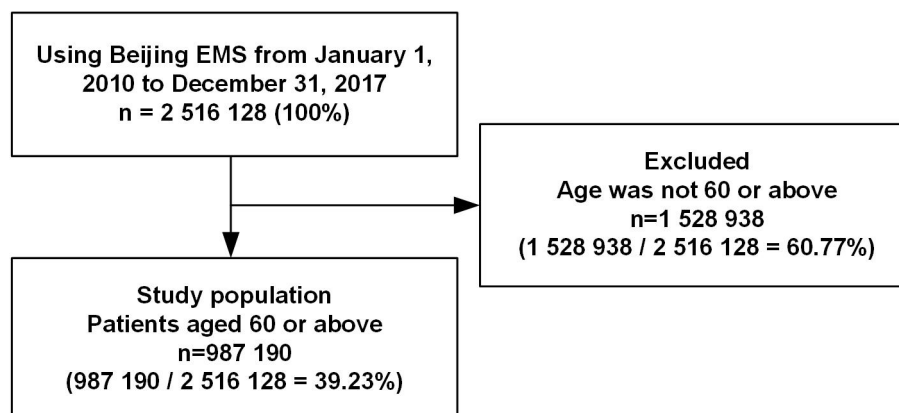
Using Beijing EMS from January 1, 2010 to December 31, 2017
n = 2 516 128 (100%)

Excluded
Age was not 60 or above
n=1 528 938
(1 528 938 / 2 516 128 = 60.77%)

Study population
Patients aged 60 or above
n=987 190
(987 190 / 2 516 128 = 39.23%)